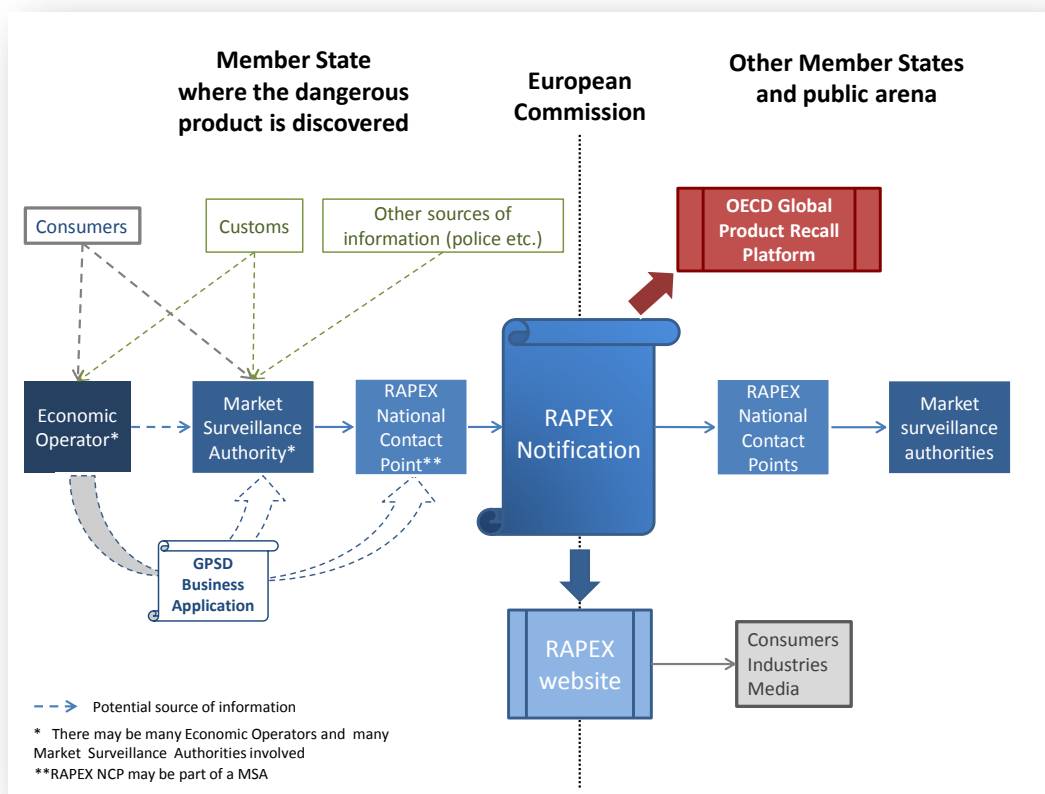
Member State where the dangerous product is discovered

European Commission

Other Member States and public arena

Consumers

Customs

Other sources of information (police etc.)

OECD Global Product Recall Platform

Economic Operator*

Market Surveillance Authority*

RAPEX National Contact Point**

RAPEX Notification

RAPEX National Contact Points

Market surveillance authorities

GPSD Business Application

RAPEX website

Consumers Industries Media

Potential source of information

* There may be many Economic Operators and many Market Surveillance Authorities involved

**RAPEX NCP may be part of a MSA